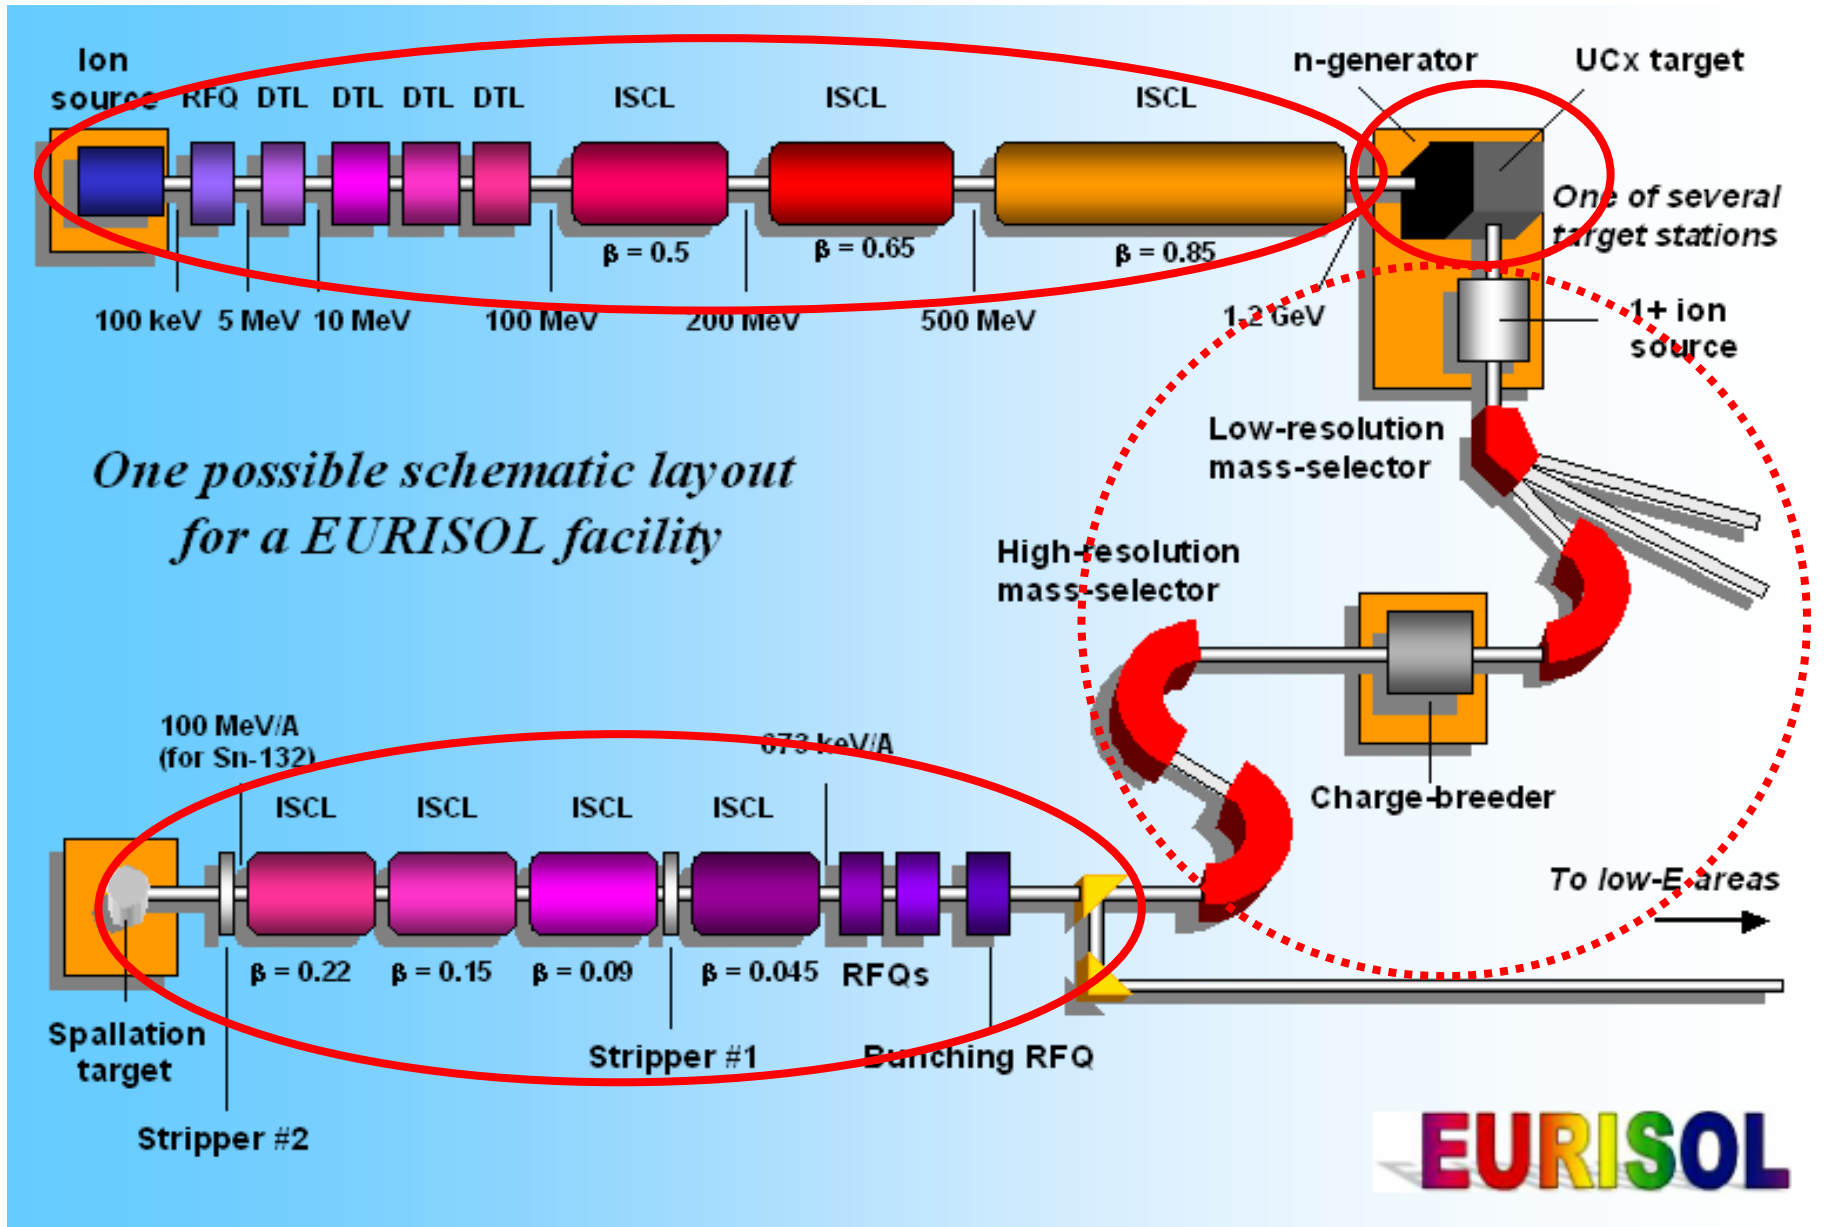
Ion source RFQ DTL DTL DTL DTL ISCL ISCL ISCL

n-generator UCx target

$\beta = 0.5$ $\beta = 0.65$ $\beta = 0.85$

One of several target stations

100 keV 5 MeV 10 MeV 100 MeV 200 MeV 500 MeV 1.2 GeV

1+ ion source

Low-resolution mass-selector

*One possible schematic layout for a EURISOL facility*

High-resolution mass-selector

100 MeV/A (for Sn-132)

673 keV/A

ISCL ISCL ISCL ISCL

Charge-breeder

To low-E areas

$\beta = 0.22$ $\beta = 0.15$ $\beta = 0.09$ $\beta = 0.045$ RFQs

Spallation target

Stripper #1

Bunching RFQ

Stripper #2

EURISOL